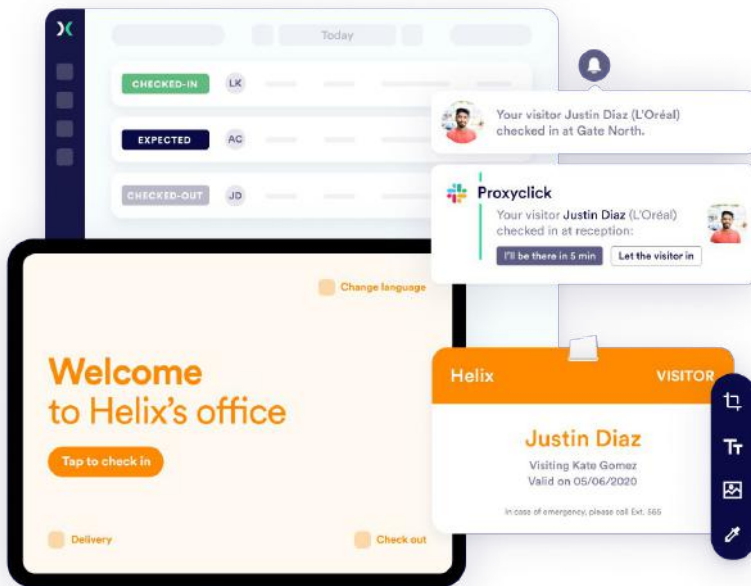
Today

CHECKED-IN LK

EXPECTED AC

CHECKED-OUT JD

Your visitor Justin Diaz (L'Oréal) checked in at Gate North.

Proxyclick

Your visitor Justin Diaz (L'Oréal) checked in at reception:

I'll be there in 5 min

Let the visitor in

Change language

Welcome to Helix's office

Tap to check in

Delivery

Check out

Helix

VISITOR

Justin Diaz

Visiting Kate Gomez

Valid on 05/06/2020

In case of emergency, please call Ext. 565

Tт